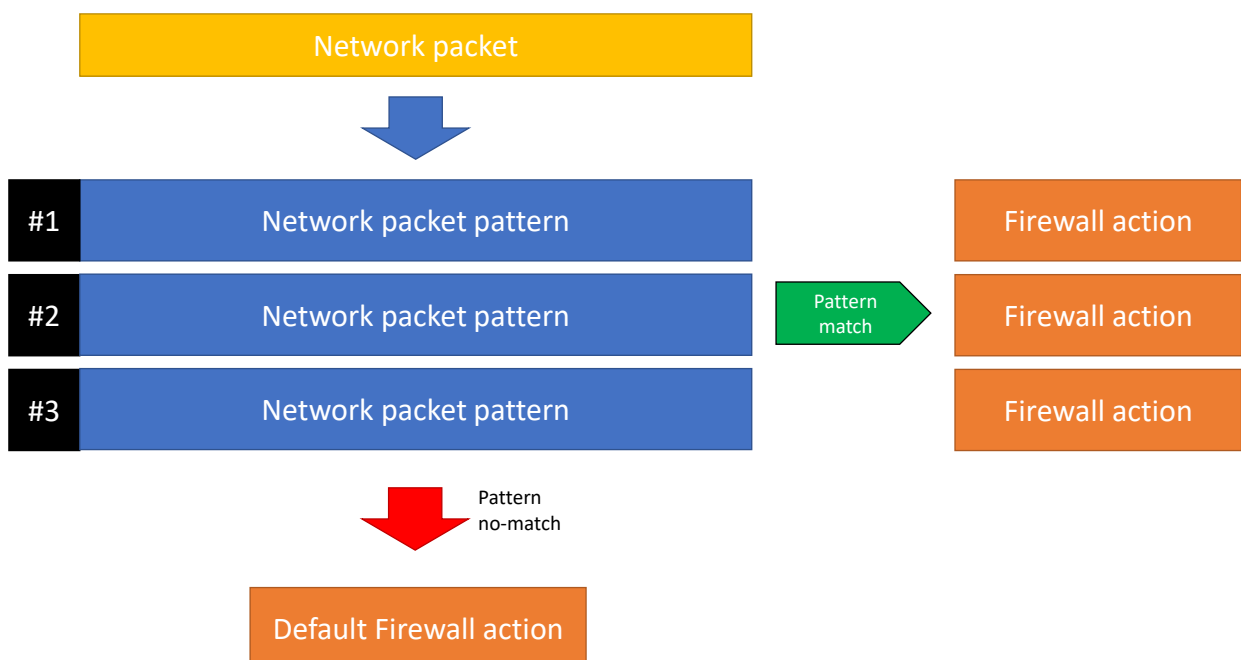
Network packet

#1 Network packet pattern

Firewall action

#2 Network packet pattern

Pattern match

Firewall action

#3 Network packet pattern

Firewall action

Pattern no-match

Default Firewall action